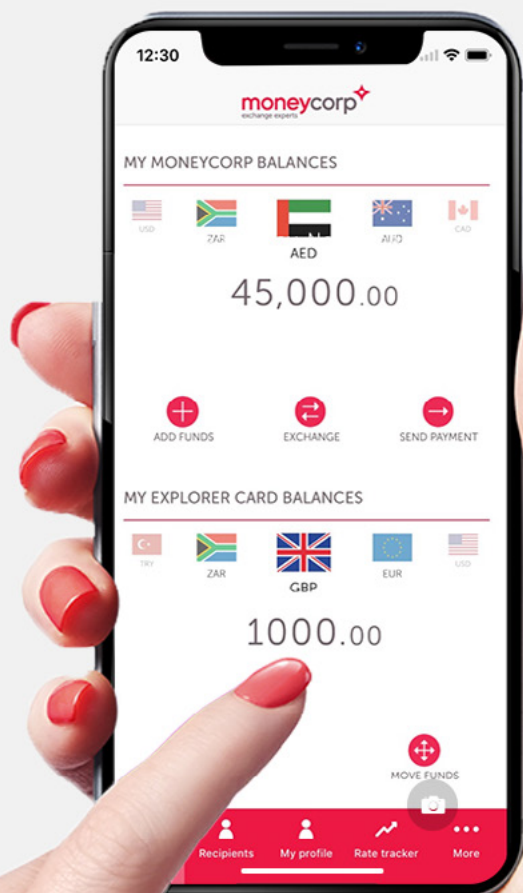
12:30

moneycorp
exchange experts

MY MONEYCORP BALANCES

USD
ZAR
AED
AUD
CAD

45,000.00

ADD FUNDS
EXCHANGE
SEND PAYMENT

MY EXPLORER CARD BALANCES

TRY
ZAR
GBP
EUR
USD

1000.00

MOVE FUNDS

Recipients
My profile
Rate tracker
More